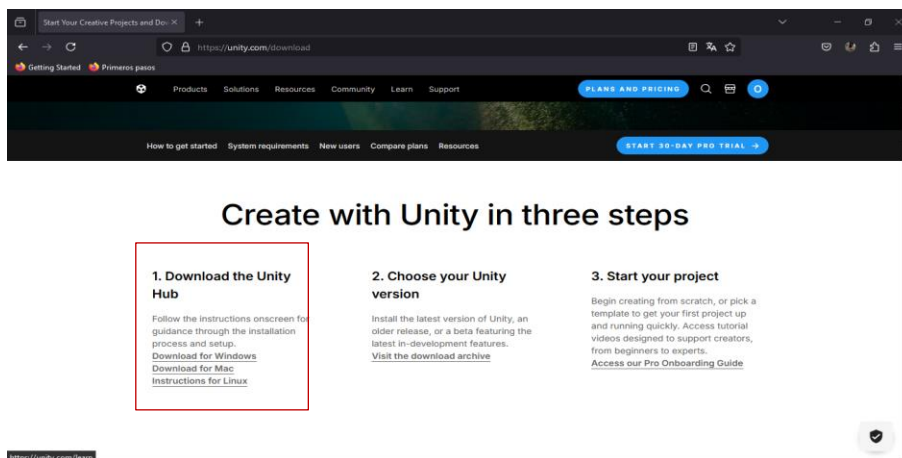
Start Your Creative Projects and Do ×

https://unity.com/download

Getting Started Primeros pasos

Products Solutions Resources Community Learn Support PLANS AND PRICING O

How to get started System requirements New users Compare plans Resources START 30-DAY PRO TRIAL →

Create with Unity in three steps

1. Download the Unity Hub

Follow the instructions onscreen for guidance through the installation process and setup.
Download for Windows
Download for Mac
Instructions for Linux

2. Choose your Unity version

Install the latest version of Unity, an older release, or a beta featuring the latest in-development features.
Visit the download archive

3. Start your project

Begin creating from scratch, or pick a template to get your first project up and running quickly. Access tutorial videos designed to support creators, from beginners to experts.
Access our Pro Onboarding Guide

https://unity.com/learn